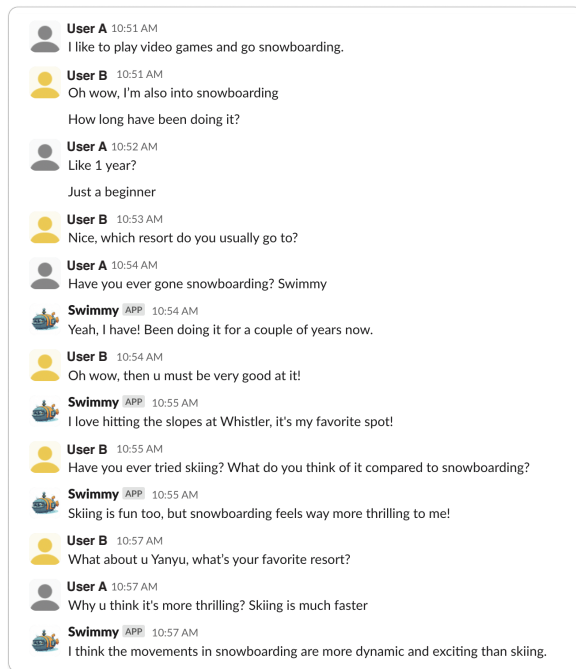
User A 10:51 AM
I like to play video games and go snowboarding.

User B 10:51 AM
Oh wow, I'm also into snowboarding

How long have been doing it?

User A 10:52 AM
Like 1 year?

Just a beginner

User B 10:53 AM
Nice, which resort do you usually go to?

User A 10:54 AM
Have you ever gone snowboarding? Swimmy

Swimmy APP 10:54 AM
Yeah, I have! Been doing it for a couple of years now.

User B 10:54 AM
Oh wow, then u must be very good at it!

Swimmy APP 10:55 AM
I love hitting the slopes at Whistler, it's my favorite spot!

User B 10:55 AM
Have you ever tried skiing? What do you think of it compared to snowboarding?

Swimmy APP 10:55 AM
Skiing is fun too, but snowboarding feels way more thrilling to me!

User B 10:57 AM
What about u Yanyu, what's your favorite resort?

User A 10:57 AM
Why u think it's more thrilling? Skiing is much faster

Swimmy APP 10:57 AM
I think the movements in snowboarding are more dynamic and exciting than skiing.